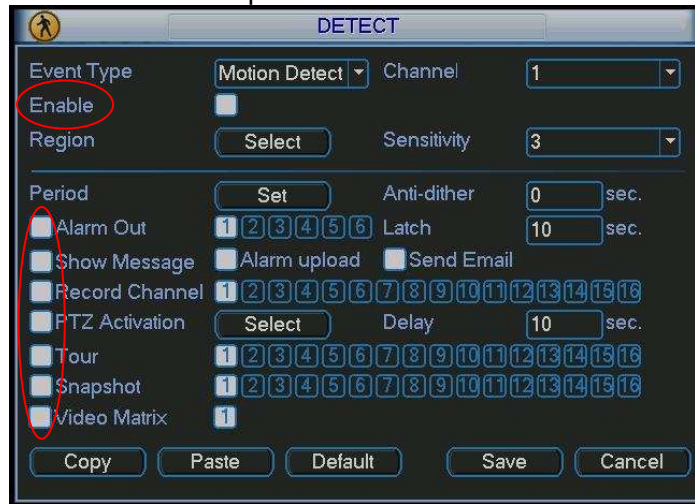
DETECT

Event Type Motion Detect Channel 1
Enable
Region Select Sensitivity 3

Period Set Anti-dither 0 sec.
Alarm Out 1 2 3 4 5 6 Latch 10 sec.
Show Message Alarm upload Send Email
Record Channel 1 2 3 4 5 6 7 8 9 10 11 12 13 14 15 16
PTZ Activation Select Delay 10 sec.
Tour 1 2 3 4 5 6 7 8 9 10 11 12 13 14 15 16
Snapshot 1 2 3 4 5 6 7 8 9 10 11 12 13 14 15 16
Video Matrix 1

Copy Paste Default Save Cancel